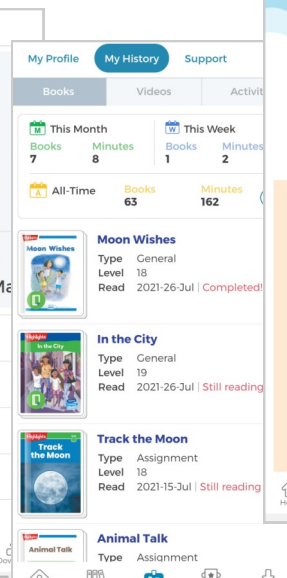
My Profile
My History
Support

Books
Videos
Activit

M This Month
Books 7
Minutes 8

W This Week
Books 1
Minutes 2

A All-Time
Books 63
Minutes 162

Moon Wishes
Moon Wishes
Type General
Level 18
Read 2021-26-Jul | Completed!

Highlights
In the City
In the City
Type General
Level 19
Read 2021-26-Jul | Still reading

Highlights
Track the Moon
Track the Moon
Type Assignment
Level 18
Read 2021-15-Jul | Still reading

Highlights
Animal Talk
Animal Talk
Type Assignment

Ma

Do

H